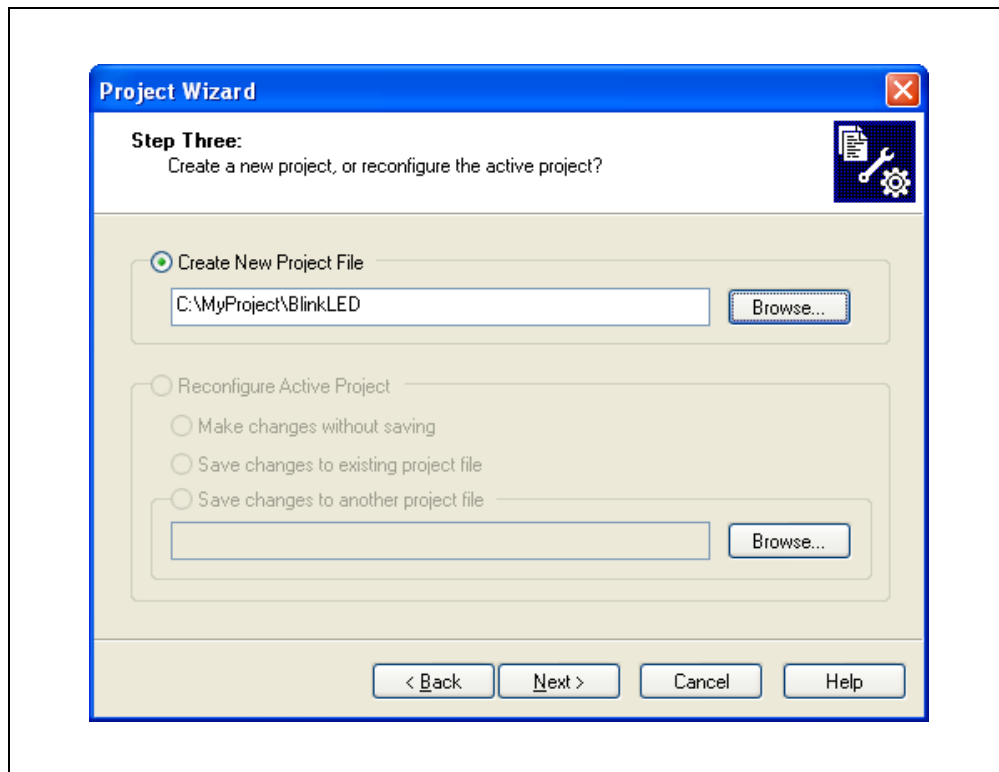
Project Wizard

Step Three:
Create a new project, or reconfigure the active project?

Create New Project File

C:\MyProject\BlinkLED

Browse...

Reconfigure Active Project

Make changes without saving

Save changes to existing project file

Save changes to another project file

Browse...

< Back

Next >

Cancel

Help